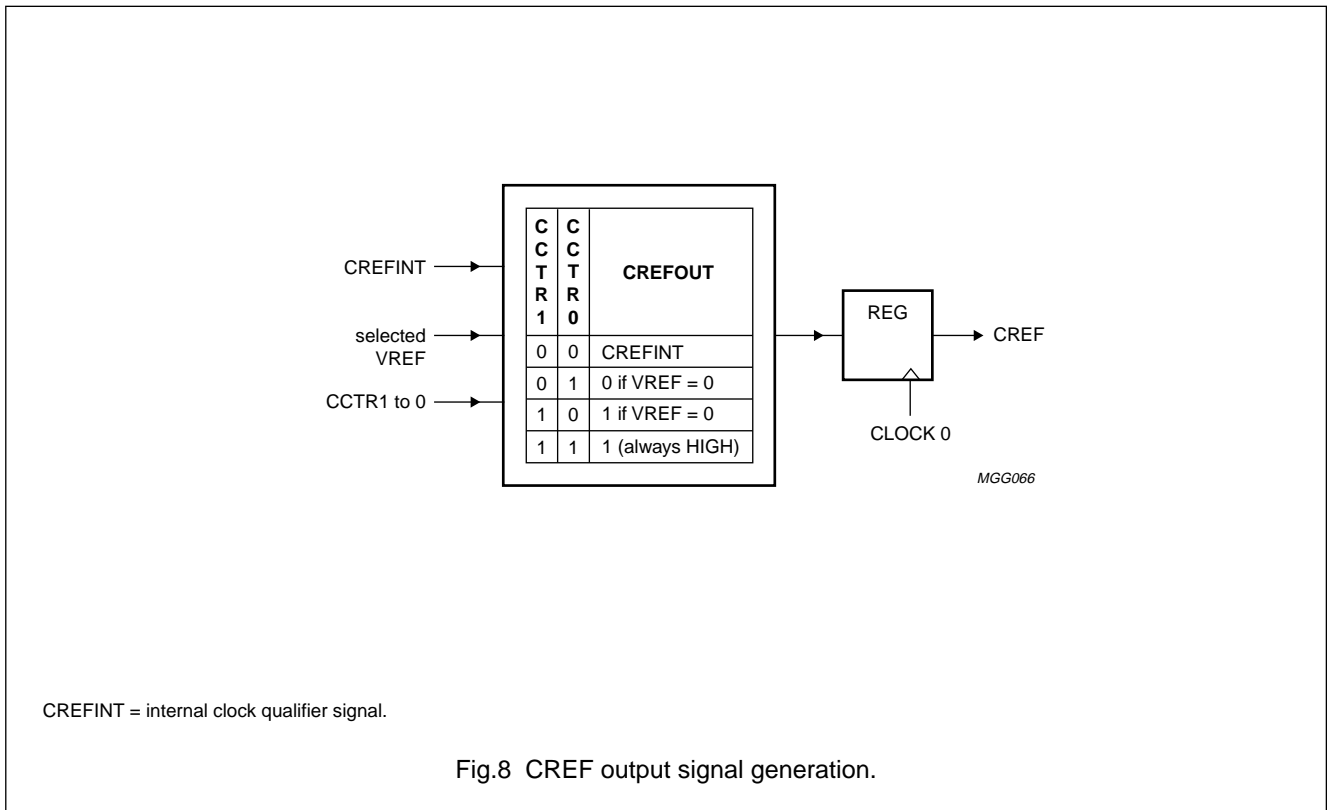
CREFINT

selected VREF

CCTR1 to 0

| CCTR1 | CCTR0 | CREFOUT |
|---|---|---|
| 0 | 0 | CREFINT |
| 0 | 1 | 0 if VREF = 0 |
| 1 | 0 | 1 if VREF = 0 |
| 1 | 1 | 1 (always HIGH) |

REG

CREF

CLOCK 0

MGG066

CREFINT = internal clock qualifier signal.

Fig.8 CREF output signal generation.